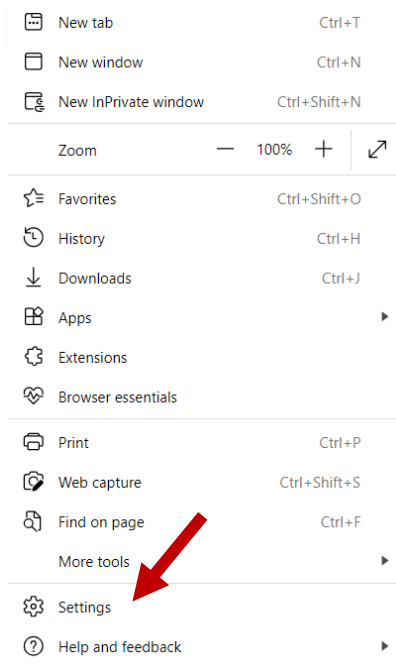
New tab Ctrl+T
New window Ctrl+N
New InPrivate window Ctrl+Shift+N

Zoom — 100% +

Favorites Ctrl+Shift+O
History Ctrl+H
Downloads Ctrl+J
Apps
Extensions
Browser essentials

Print Ctrl+P
Web capture Ctrl+Shift+S
Find on page Ctrl+F
More tools

Settings
Help and feedback